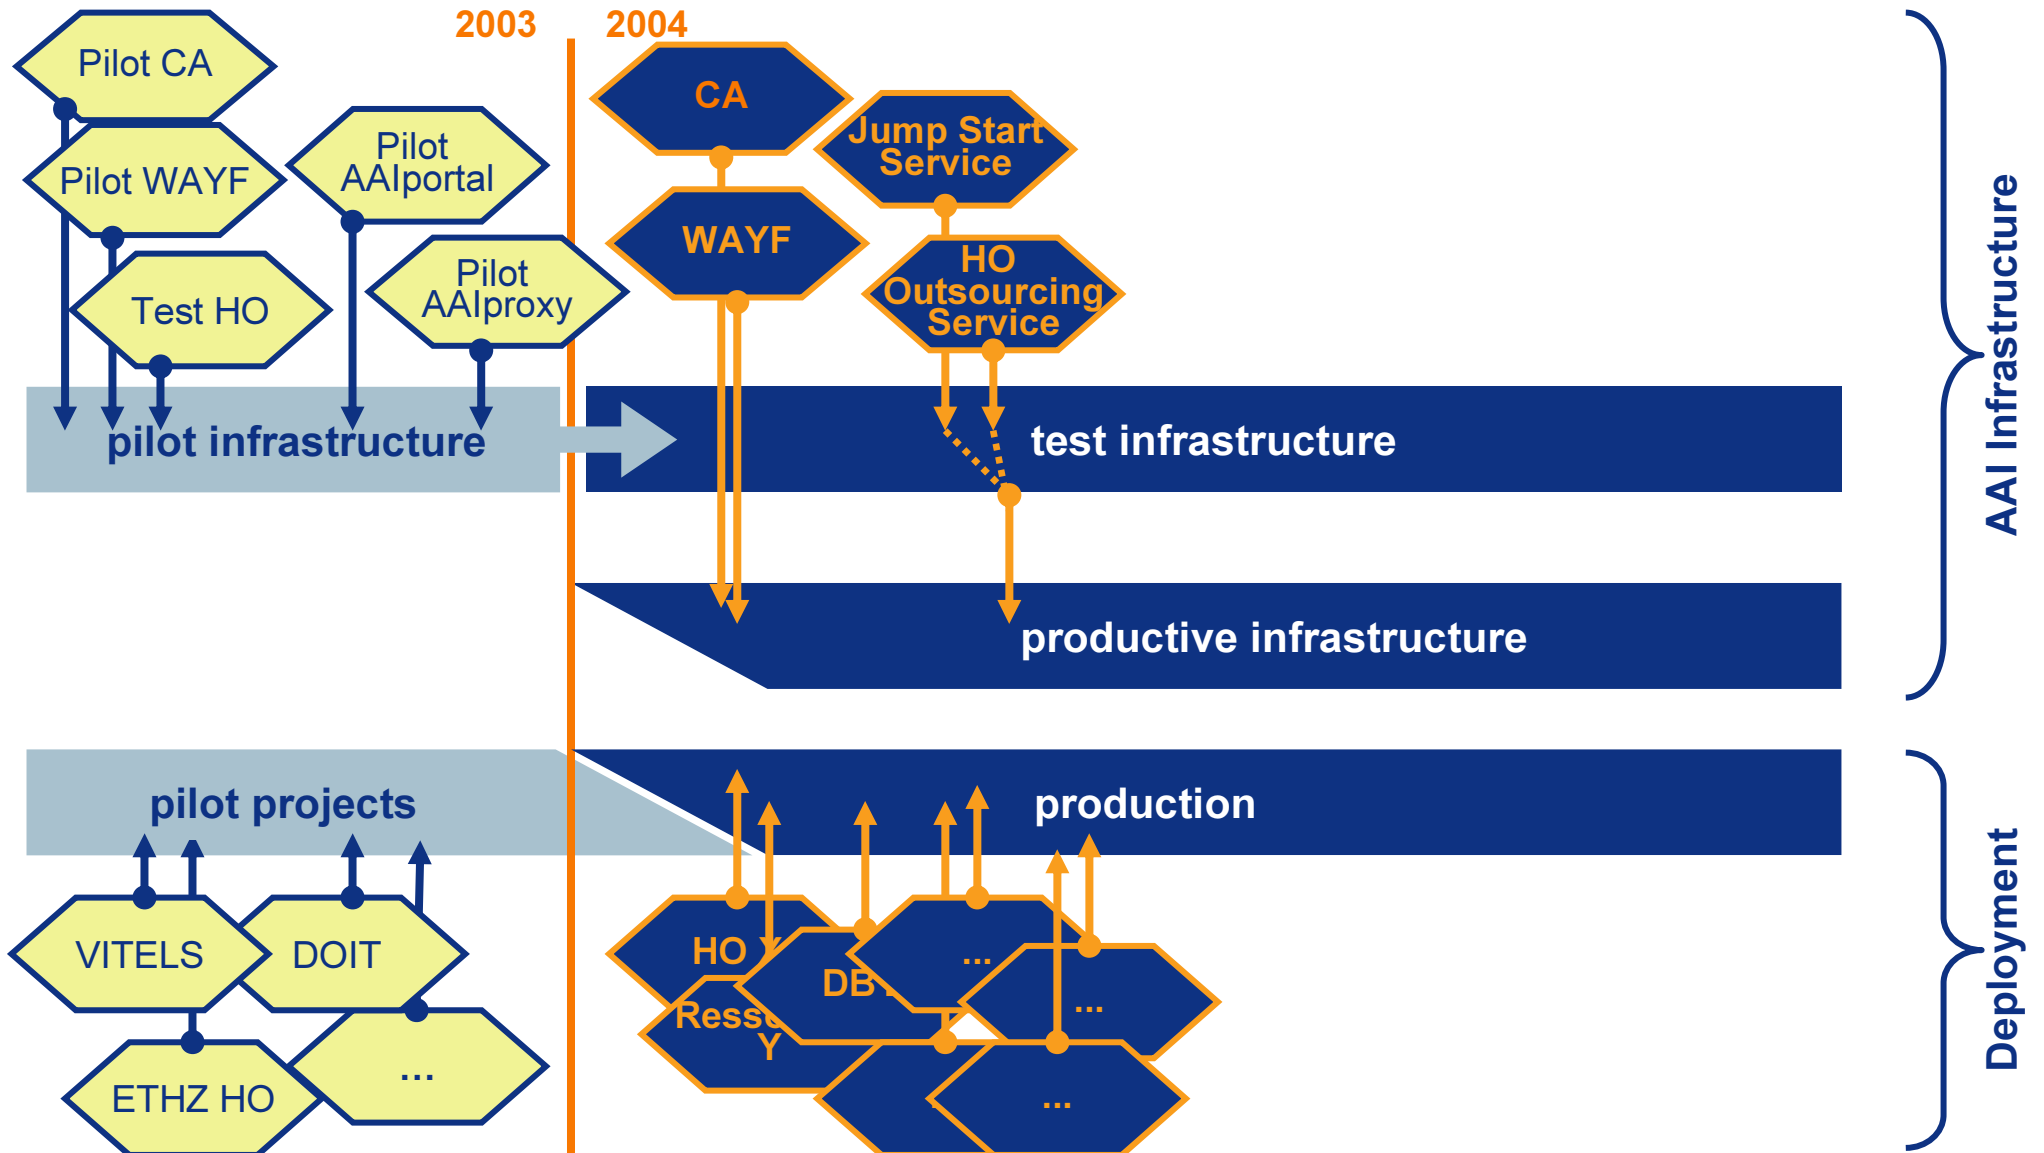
2003 2004

Pilot CA

Pilot WAYF

Pilot AAIportal

Test HO

Pilot AAIproxy

CA

Jump Start Service

WAYF

HO Outsourcing Service

pilot infrastructure

test infrastructure

productive infrastructure

AAI Infrastructure

pilot projects

production

VITELS

DOIT

ETHZ HO

...

HO Y

DB

Ress Y

...

...

...

Deployment